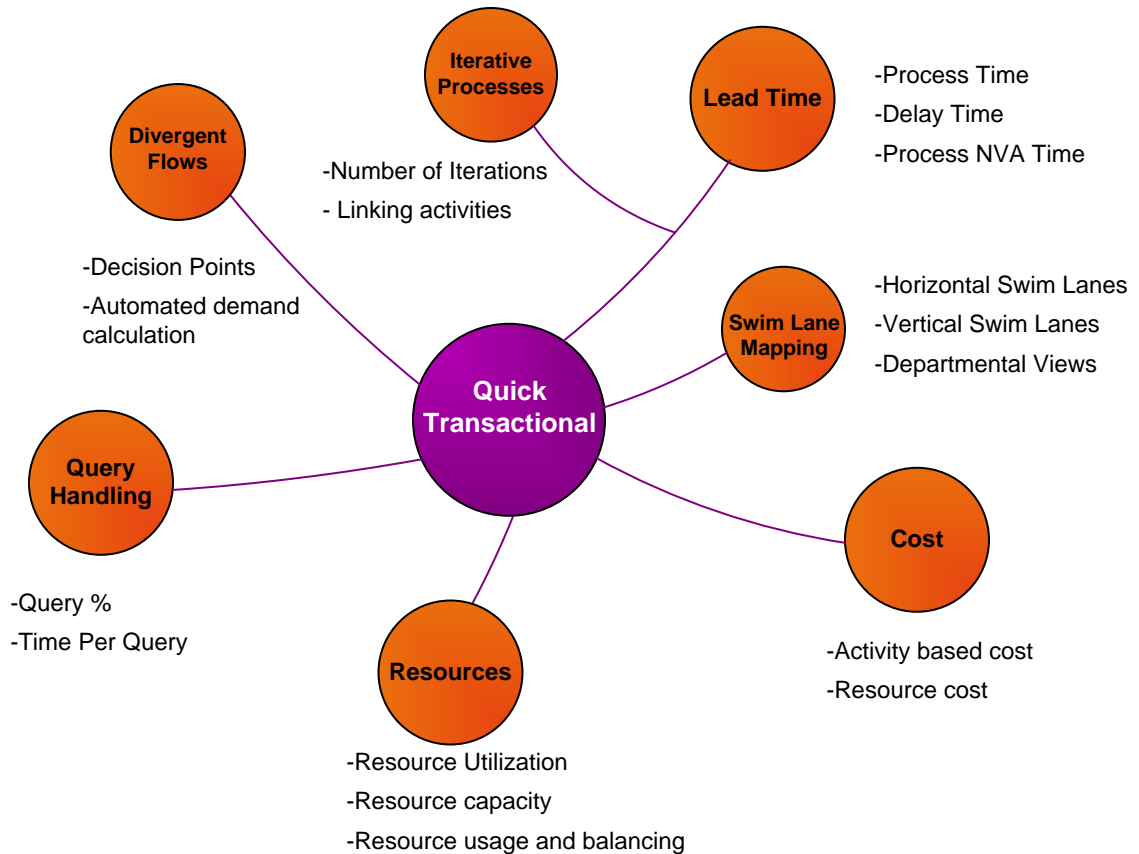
Iterative Processes

-Number of Iterations
- Linking activities

Lead Time

-Process Time
-Delay Time
-Process NVA Time

Divergent Flows

-Decision Points
-Automated demand calculation

Swim Lane Mapping

-Horizontal Swim Lanes
-Vertical Swim Lanes
-Departmental Views

Quick Transactional

Query Handling

-Query %
-Time Per Query

Cost

-Activity based cost
-Resource cost

Resources

-Resource Utilization
-Resource capacity
-Resource usage and balancing